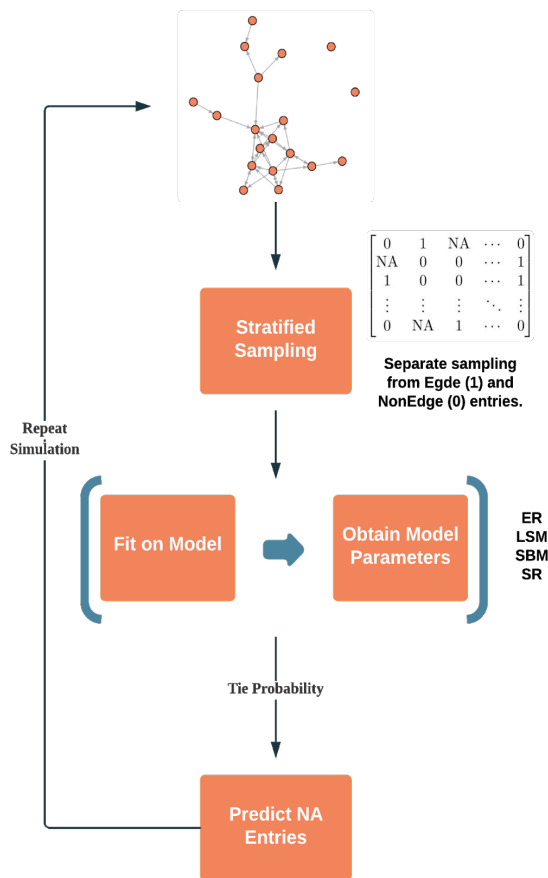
$\begin{bmatrix} 0 & 1 & NA & \cdots & 0 \\ NA & 0 & 0 & \cdots & 1 \\ 1 & 0 & 0 & \cdots & 1 \\ \vdots & \vdots & \vdots & \ddots & \vdots \\ 0 & NA & 1 & \cdots & 0 \end{bmatrix}$

Stratified Sampling

Separate sampling from Egde (1) and NonEdge (0) entries.

Repeat Simulation

Fit on Model

Obtain Model Parameters

ER
LSM
SBM
SR

Tie Probability

Predict NA Entries